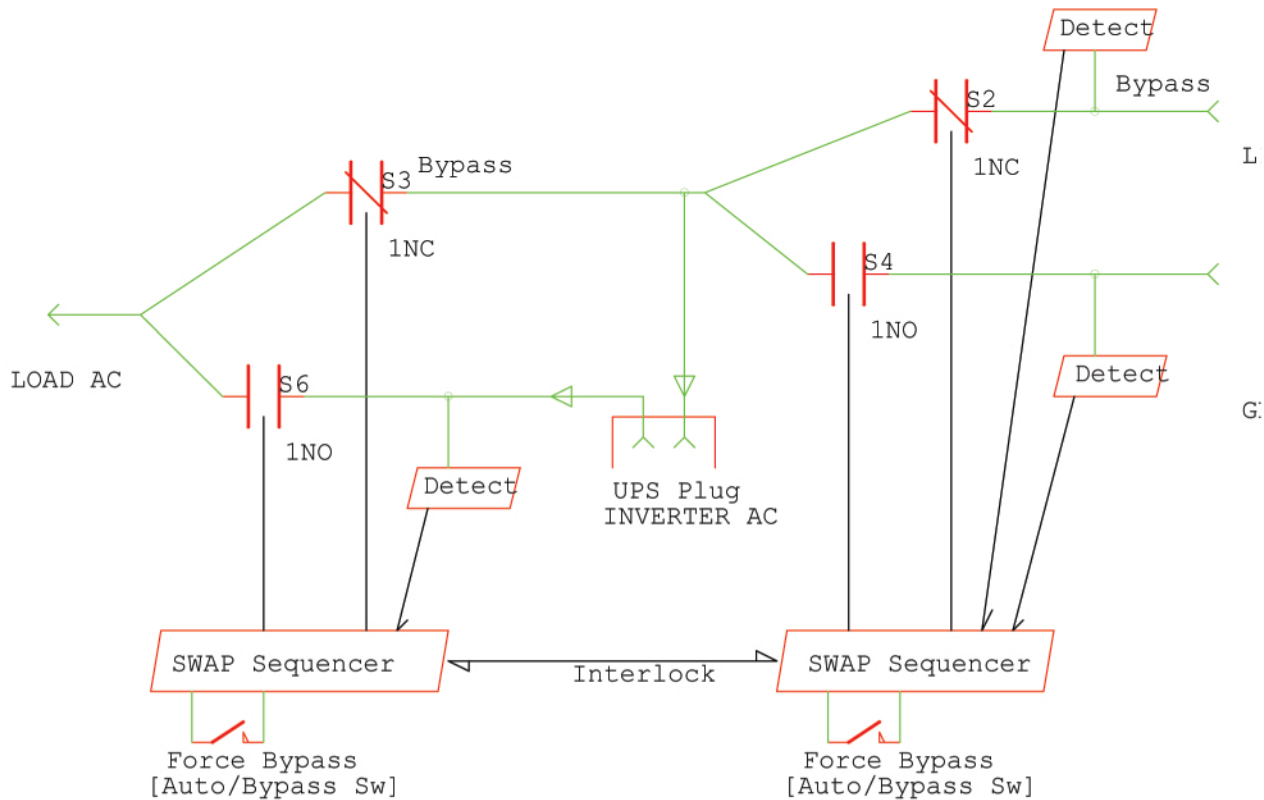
Detect

Bypass

S2

1NC

L

S3

Bypass

1NC

S4

1NO

LOAD AC

Detect

S6

G

1NO

Detect

UPS Plug
INVERTER AC

SWAP Sequencer

Interlock

SWAP Sequencer

Force Bypass
[Auto/Bypass Sw]

Force Bypass
[Auto/Bypass Sw]